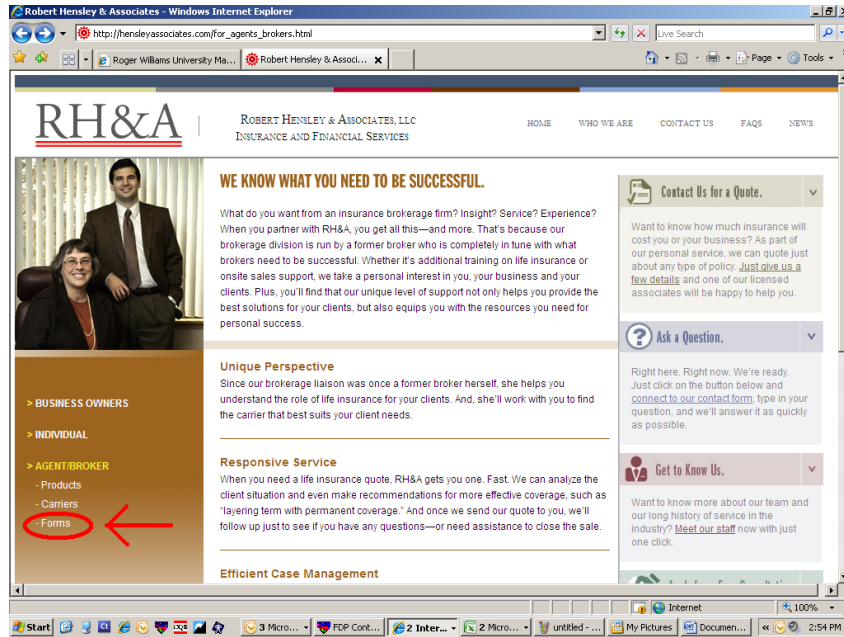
Robert Hensley & Associates - Windows Internet Explorer

http://hensleyassociates.com/for_agents_brokers.html

Live Search

Roger Williams University Ma...

Robert Hensley & Associ...

Page

Tools

RH&A

Robert Hensley & Associates, LLC
Insurance and Financial Services

HOME WHO WE ARE CONTACT US FAQS NEWS

WE KNOW WHAT YOU NEED TO BE SUCCESSFUL.

What do you want from an insurance brokerage firm? Insight? Service? Experience? When you partner with RH&A, you get all this—and more. That's because our brokerage division is run by a former broker who is completely in tune with what brokers need to be successful. Whether it's additional training on life insurance or onsite sales support, we take a personal interest in you, your business and your clients. Plus, you'll find that our unique level of support not only helps you provide the best solutions for your clients, but also equips you with the resources you need for personal success.

Unique Perspective

Since our brokerage liaison was once a former broker herself, she helps you understand the role of life insurance for your clients. And, she'll work with you to find the carrier that best suits your client needs.

Responsive Service

When you need a life insurance quote, RH&A gets you one. Fast. We can analyze the client situation and even make recommendations for more effective coverage, such as "layering term with permanent coverage." And once we send our quote to you, we'll follow up just to see if you have any questions—or need assistance to close the sale.

Efficient Case Management

> BUSINESS OWNERS

> INDIVIDUAL

> AGENT/BROKER
- Products
- Carriers
- Forms

Contact Us for a Quote.

Want to know how much insurance will cost you or your business? As part of our personal service, we can quote just about any type of policy. Just give us a few details and one of our licensed associates will be happy to help you.

Ask a Question.

Right here. Right now. We're ready. Just click on the button below and connect to our contact form, type in your question, and we'll answer it as quickly as possible.

Get to Know Us.

Want to know more about our team and our long history of service in the industry? Meet our staff now with just one click.

Internet

100%

Start

3 Micro...

FDP Cont...

2 Inter...

2 Micro...

untitled - ...

My Pictures

Documen...

2:54 PM